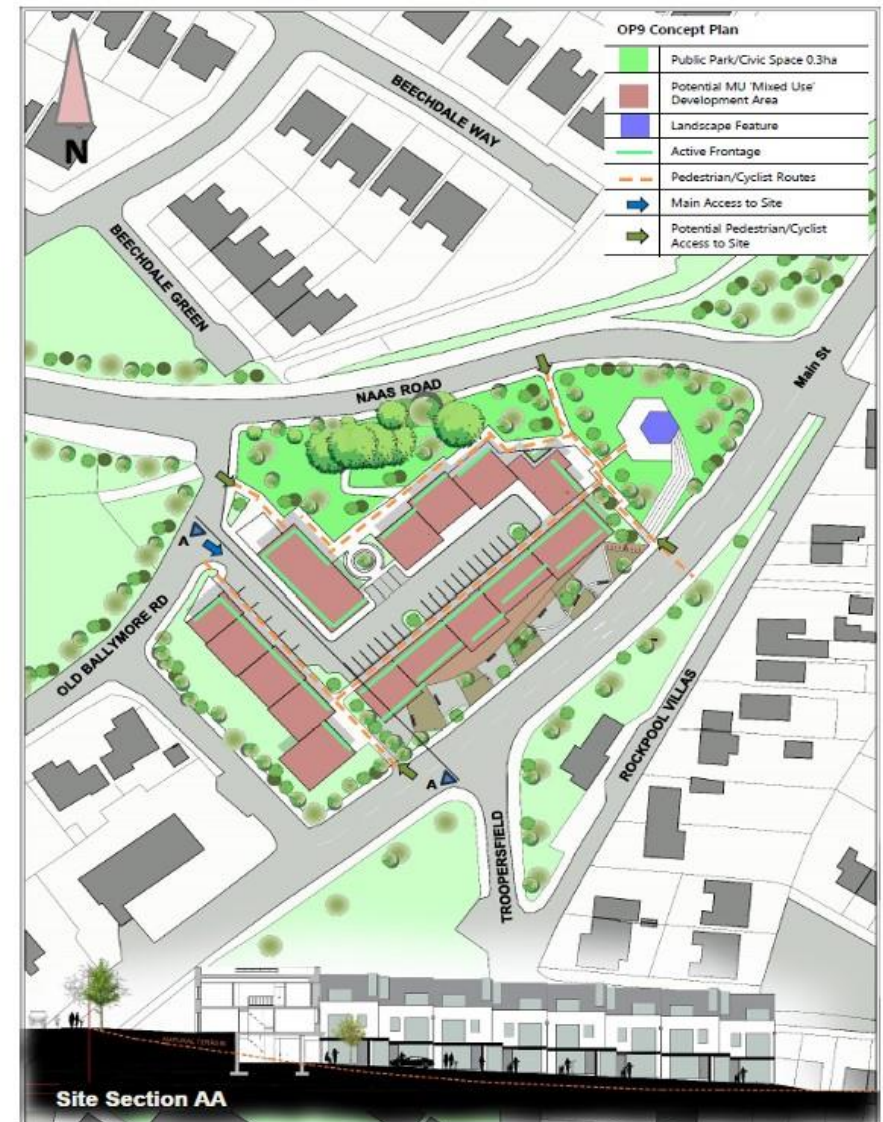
OP9 Concept Plan

| | |
|---|---|
| | Public Park/Civic Space 0.3ha |
| | Potential MU 'Mixed Use' Development Area |
| | Landscape Feature |
| | Active Frontage |
| | Pedestrian/Cyclist Routes |
| | Main Access to Site |
| | Potential Pedestrian/Cyclist Access to Site |

N

BEECHDALE WAY

BEECHDALE GREEN

NAAS ROAD

Main St

OLD BALLYMORE RD

A

A

ROCKPOOL VILLAS

TROOPERSFIELD

NATURAL TERRAIN

Site Section AA